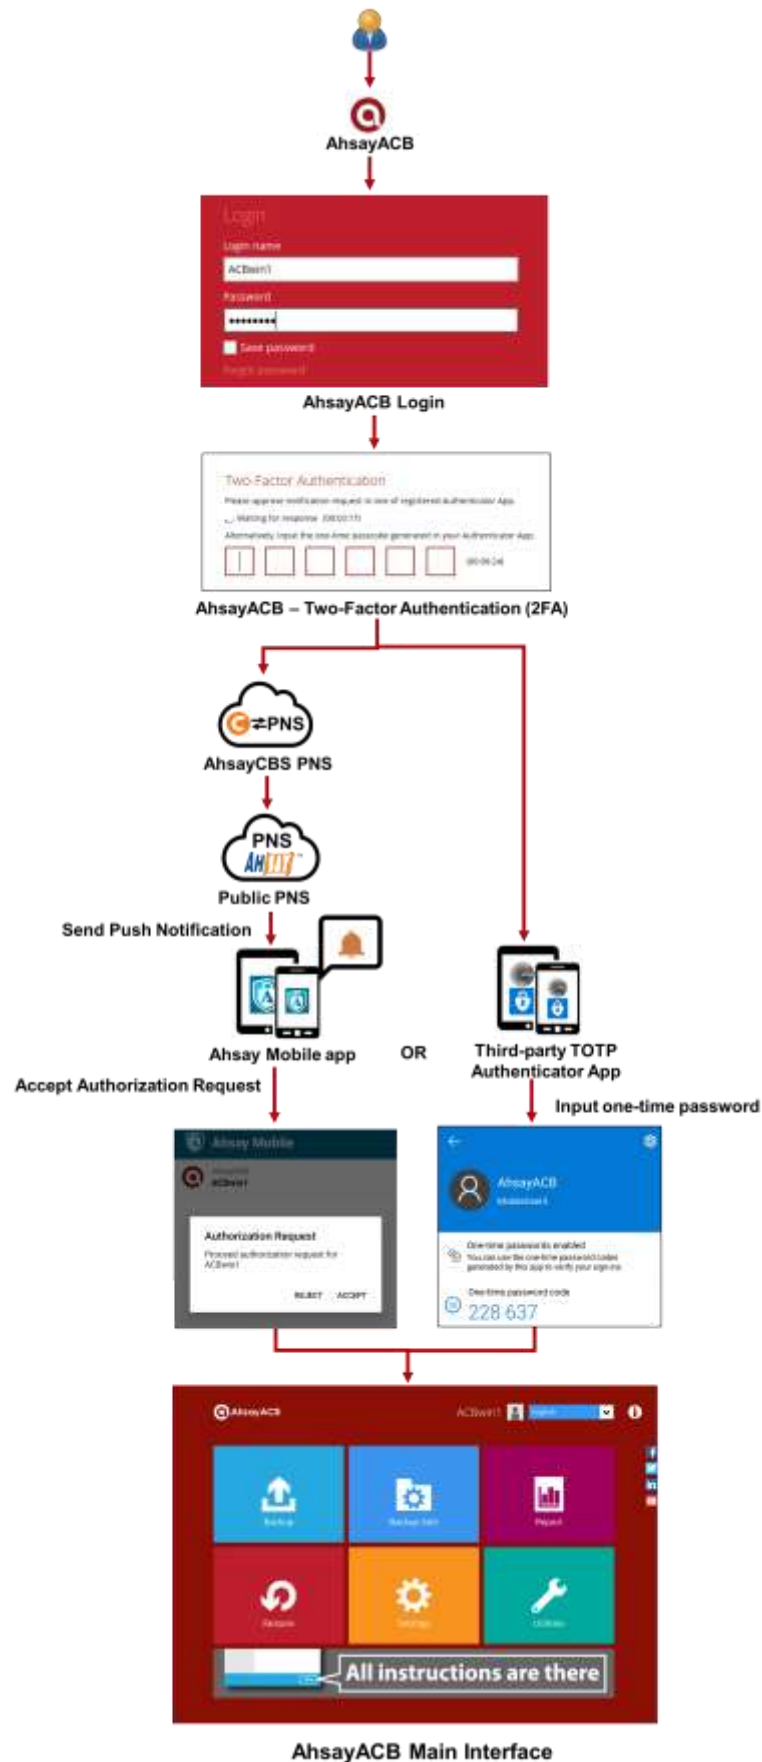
AhsayACB

Login

Login name

ACBwin1

Password

•••••••••

Save password

Forgot password

AhsayACB Login

Two-Factor Authentication

Please approve notification request in one of registered Authenticator App.

Waiting for response (00:00:17)

Alternatively, input the one-time passcode generated in your Authenticator App.

(00:00:24)

AhsayACB – Two-Factor Authentication (2FA)

PNS

AhsayCBS PNS

PNS

Public PNS

Send Push Notification

Ahsay Mobile app

OR

Third-party TOTP Authenticator App

Accept Authorization Request

Input one-time password

Ahsay Mobile

ACBwin1

Authorization Request

Proceed authorization request for ACBwin1

REJECT ACCEPT

AhsayACB

One-time passwords enabled

One-time password code

228 637

AhsayACB

ACBwin1

English

Backup

Backup Sets

Report

Restore

Settings

Utilities

All instructions are there

AhsayACB Main Interface